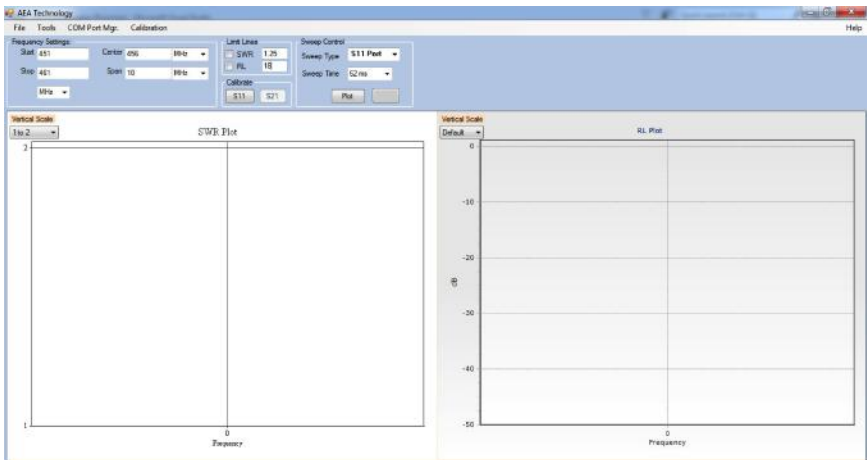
AEA Technology

File Tools COM Port Mgr. Calibration Help

Frequency Settings
Start 451
Center 456
MHz
Stop 461
Span 10
MHz
MHz

Limit Lines
SWR 1.25
RL 18

Calibrate
S11 S21

Sweep Control
Sweep Type S11 Port
Sweep Time 52 ms
Plot

Vertical Scale
1 to 2
SWR Plot
2
1
0
Frequency

Vertical Scale
Default
RL Plot
0
-10
-20
dB
-30
-40
-50
0
Frequency